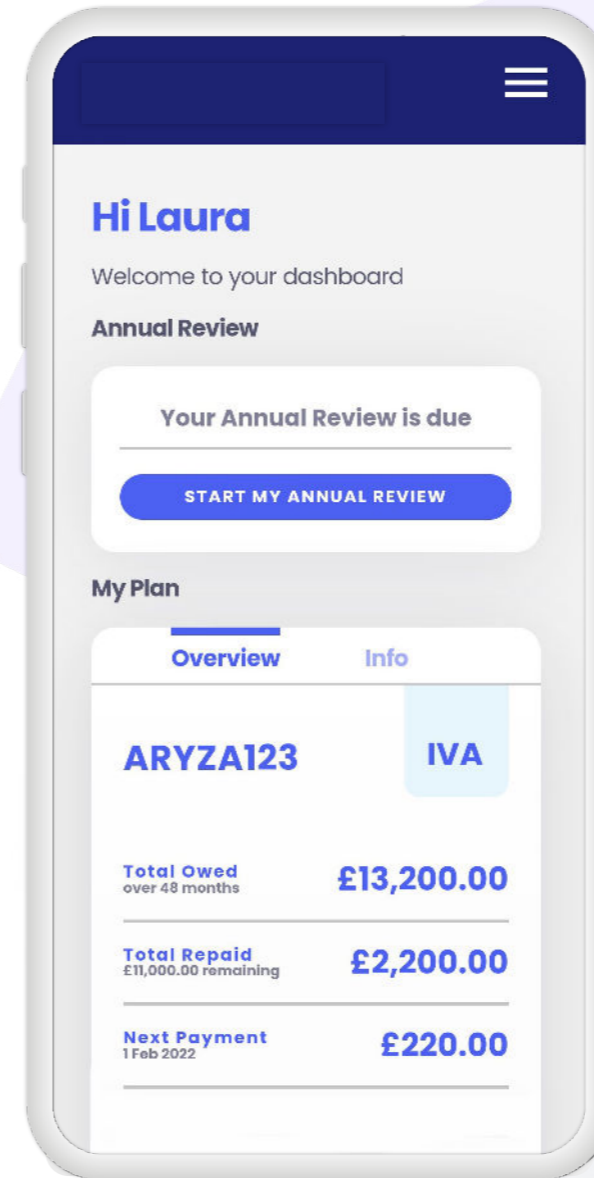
Hi Laura

Welcome to your dashboard

Annual Review

Your Annual Review is due

START MY ANNUAL REVIEW

My Plan

Overview Info

ARYZA123

IVA

Total Owed
over 48 months
£13,200.00

Total Repaid
£11,000.00 remaining
£2,200.00

Next Payment
1 Feb 2022
£220.00